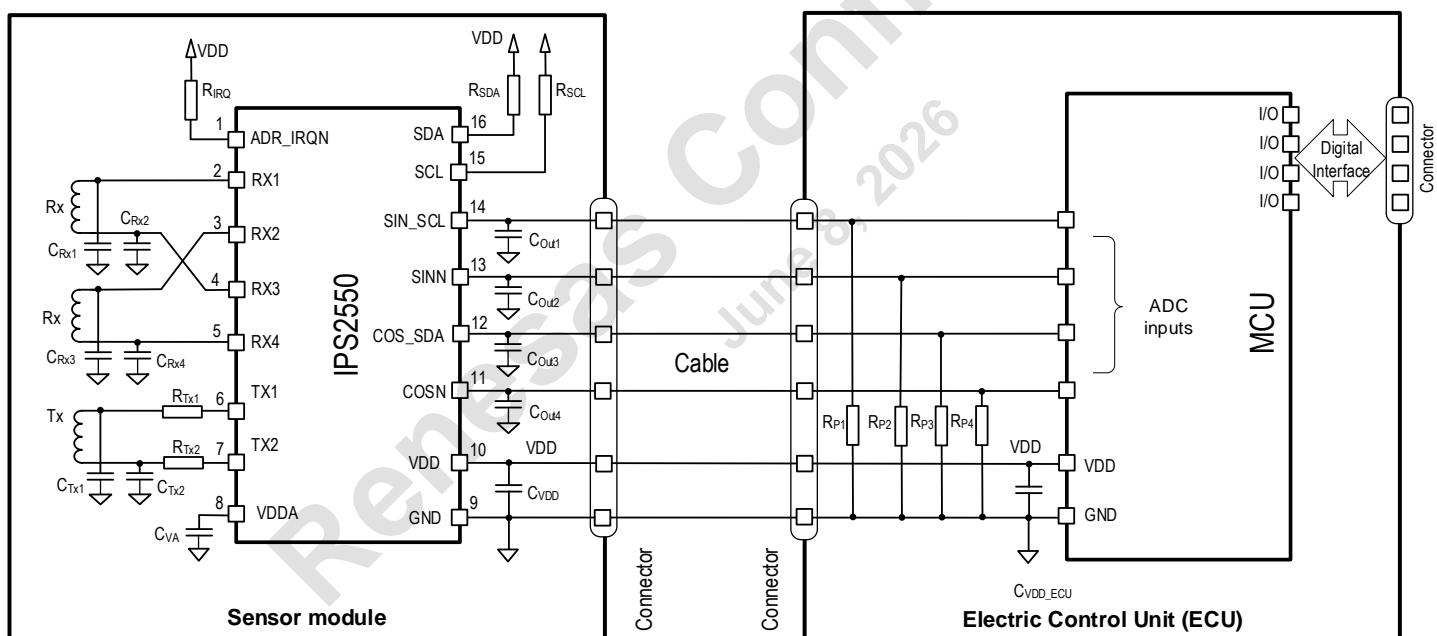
VDD
$R_{IRQ}$
VDD
$R_{SDA}$
$R_{SCL}$
1 ADR_IRQN
SDA 16
SCL 15
2 RX1
Rx
$C_{Rx2}$
$C_{Rx1}$
3 RX2
4 RX3
Rx
5 RX4
$C_{Rx3}$
$C_{Rx4}$
TX1
Tx
$R_{Tx1}$ 6
$R_{Tx2}$ 7 TX2
$C_{Tx1}$
$C_{Tx2}$
8 VDDA
$C_{VA}$
IPS2550
SIN_SCL 14
$C_{Out1}$
SINN 13
$C_{Out2}$
COS_SDA 12
$C_{Out3}$
COSN 11
$C_{Out4}$
VDD 10 VDD
$C_{VDD}$
GND 9
Cable
Renesas Confidential
June 8, 2026
I/O
I/O
I/O
I/O
Digital Interface
Connector
ADC inputs
MCU
$R_{P1}$
$R_{P2}$
$R_{P3}$
$R_{P4}$
VDD
VDD
GND
$C_{VDD\_ECU}$
Sensor module
Connector
Connector
Electric Control Unit (ECU)